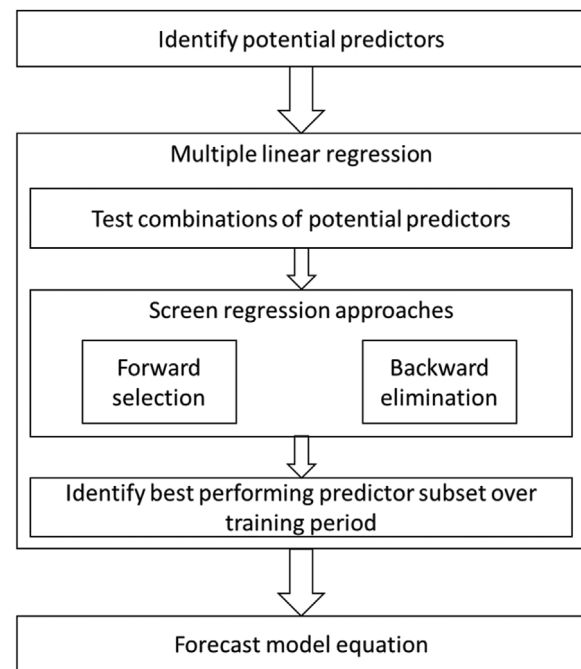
Identify potential predictors

Multiple linear regression

Test combinations of potential predictors

Screen regression approaches

Forward selection

Backward elimination

Identify best performing predictor subset over training period

Forecast model equation